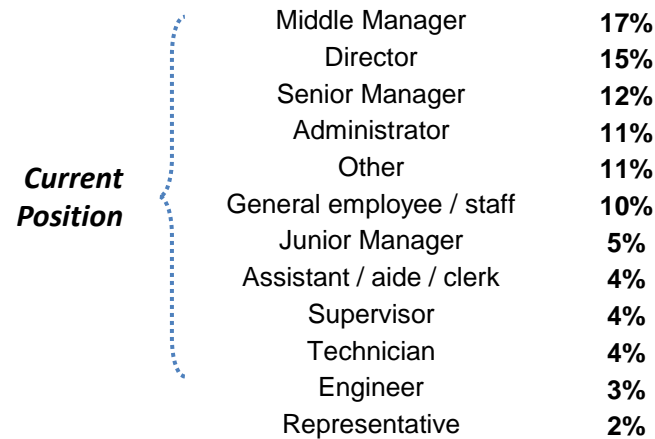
Current Position

| | |
|---|---|
| Middle Manager | 17% |
| Director | 15% |
| Senior Manager | 12% |
| Administrator | 11% |
| Other | 11% |
| General employee / staff | 10% |
| Junior Manager | 5% |
| Assistant / aide / clerk | 4% |
| Supervisor | 4% |
| Technician | 4% |
| Engineer | 3% |
| Representative | 2% |